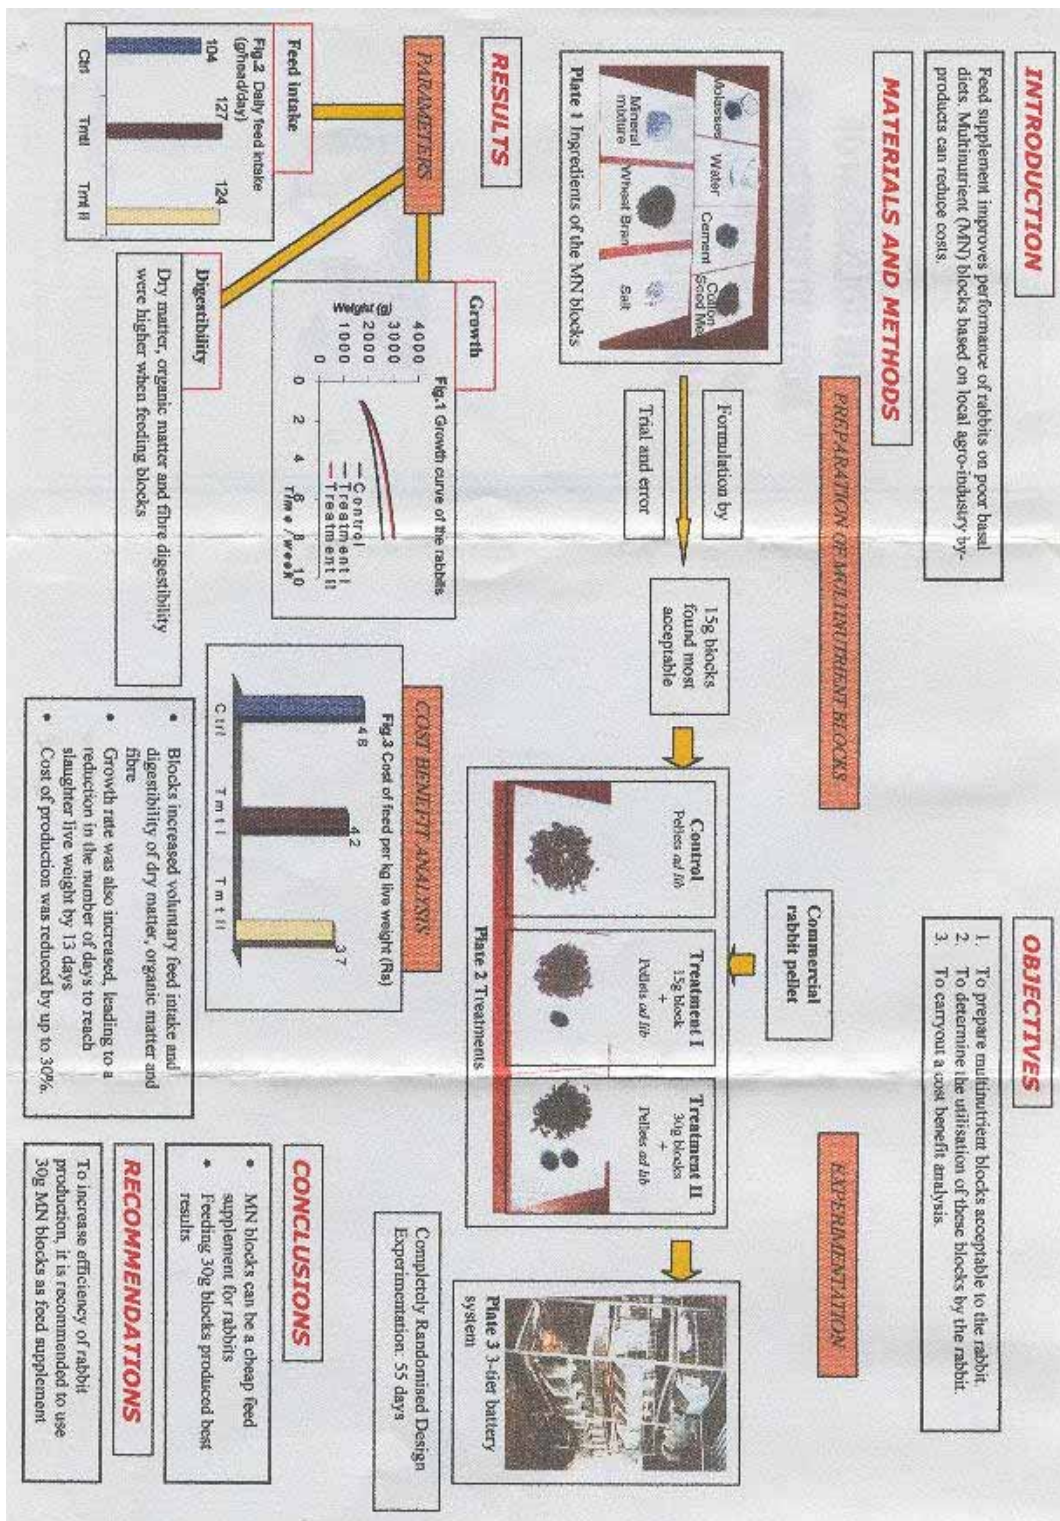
INTRODUCTION

Feed supplement improves performance of rabbits on poor basal diets. Multinutrient (MN) blocks based on local agro-industry by-products can reduce costs.

OBJECTIVES

1. To prepare multinutrient blocks acceptable to the rabbit.
2. To determine the utilisation of these blocks by the rabbit.
3. To carryout a cost benefit analysis.

MATERIALS AND METHODS

PREPARATION OF MULTINUTRIENT BLOCKS

EXPERIMENTATION

Molasses
Water
Cement
Cotton Seed Meal
Mineral mixture
Wheat Bran
Salt

Plate 1 Ingredients of the MN blocks

Formulation by

Trial and error

15g blocks found most acceptable

Commercial rabbit pellet

Control
Pellets *ad lib*

Treatment I
15g block
+
Pellets *ad lib*

Treatment II
30g blocks
+
Pellets *ad lib*

Plate 2 Treatments

Plate 3 3-tier battery system

Completely Randomised Design
Experimentation: 55 days

RESULTS

PARAMETERS

Feed intake

Fig.2 Daily feed intake (g/head/day)

| Ctrl | Trnt I | Trnt II |
|---|---|---|
| 104 | 127 | 124 |

Growth

Fig.1 Growth curve of the rabbits

Weight (g)
4000
3000
2000
1000
0

0 2 4 6 8 10
Time / week

— Control
— Treatment I
— Treatment II

Digestibility

Dry matter, organic matter and fibre digestibility were higher when feeding blocks

COST BENEFIT ANALYSIS

Fig.3 Cost of feed per kg live weight (Rs)

| Ctrl | Trnt I | Trnt II |
|---|---|---|
| 48 | 42 | 37 |

• Blocks increased voluntary feed intake and digestibility of dry matter, organic matter and fibre
• Growth rate was also increased, leading to a reduction in the number of days to reach slaughter live weight by 13 days
• Cost of production was reduced by up to 30%.

CONCLUSIONS

• MN blocks can be a cheap feed supplement for rabbits
• Feeding 30g blocks produced best results

RECOMMENDATIONS

To increase efficiency of rabbit production, it is recommended to use 30g MN blocks as feed supplement